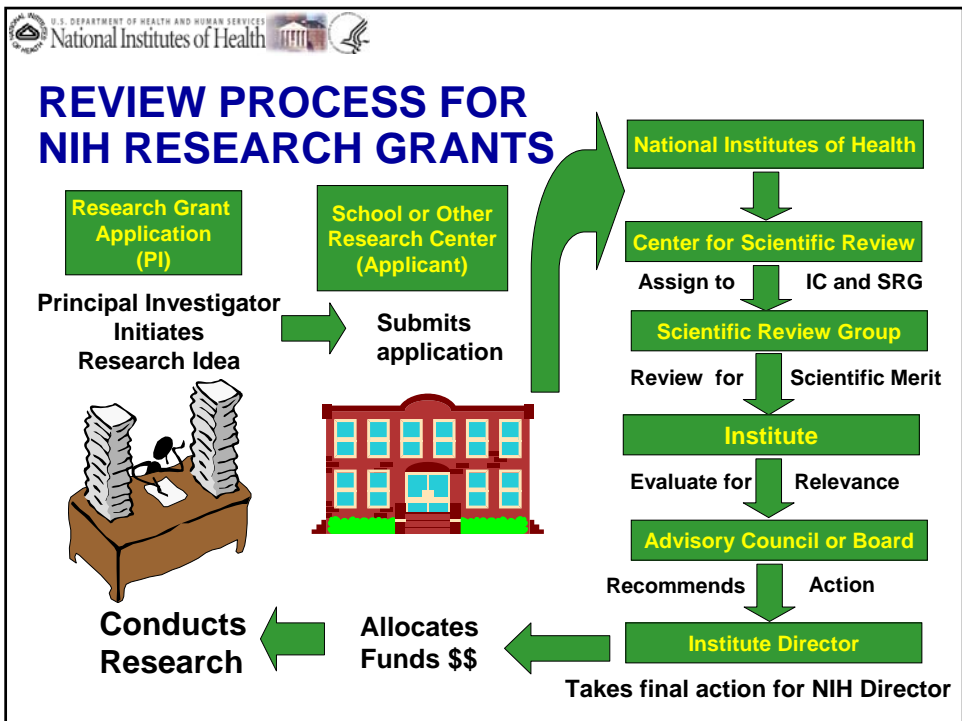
U.S. DEPARTMENT OF HEALTH AND HUMAN SERVICES
National Institutes of Health

REVIEW PROCESS FOR NIH RESEARCH GRANTS

Research Grant Application (PI)

Principal Investigator Initiates Research Idea

School or Other Research Center (Applicant)

Submits application

National Institutes of Health

Center for Scientific Review

Assign to IC and SRG

Scientific Review Group

Review for Scientific Merit

Institute

Evaluate for Relevance

Advisory Council or Board

Recommends Action

Institute Director

Takes final action for NIH Director

Allocates Funds $$

Conducts Research